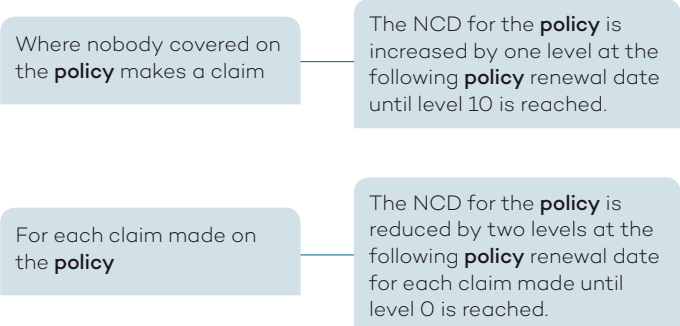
Where nobody covered on the **policy** makes a claim

The NCD for the **policy** is increased by one level at the following **policy** renewal date until level 10 is reached.

For each claim made on the **policy**

The NCD for the **policy** is reduced by two levels at the following **policy** renewal date for each claim made until level 0 is reached.